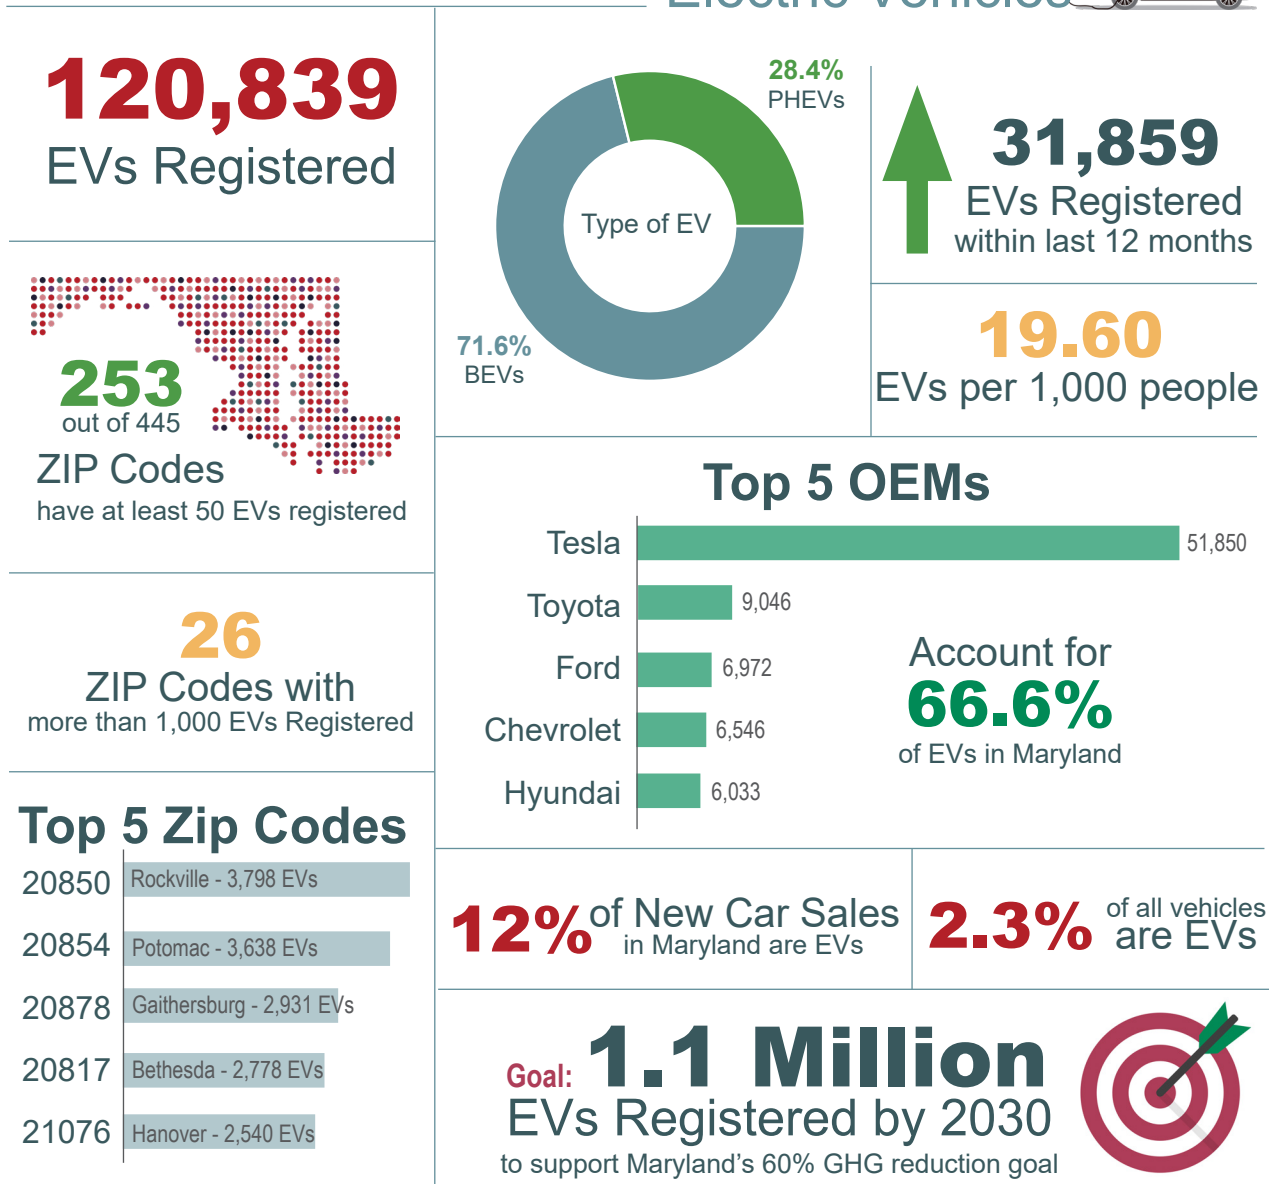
Electric Vehicles

120,839
EVs Registered

28.4%
PHEVs

Type of EV

71.6%
BEVs

31,859
EVs Registered
within last 12 months

253
out of 445
ZIP Codes
have at least 50 EVs registered

19.60
EVs per 1,000 people

Top 5 OEMs

| | |
|---|---|
| Tesla | 51,850 |
| Toyota | 9,046 |
| Ford | 6,972 |
| Chevrolet | 6,546 |
| Hyundai | 6,033 |

Account for
66.6%
of EVs in Maryland

26
ZIP Codes with
more than 1,000 EVs Registered

Top 5 Zip Codes

| | |
|---|---|
| 20850 | Rockville - 3,798 EVs |
| 20854 | Potomac - 3,638 EVs |
| 20878 | Gaithersburg - 2,931 EVs |
| 20817 | Bethesda - 2,778 EVs |
| 21076 | Hanover - 2,540 EVs |

12% of New Car Sales in Maryland are EVs

2.3% of all vehicles are EVs

Goal: 1.1 Million
EVs Registered by 2030
to support Maryland's 60% GHG reduction goal